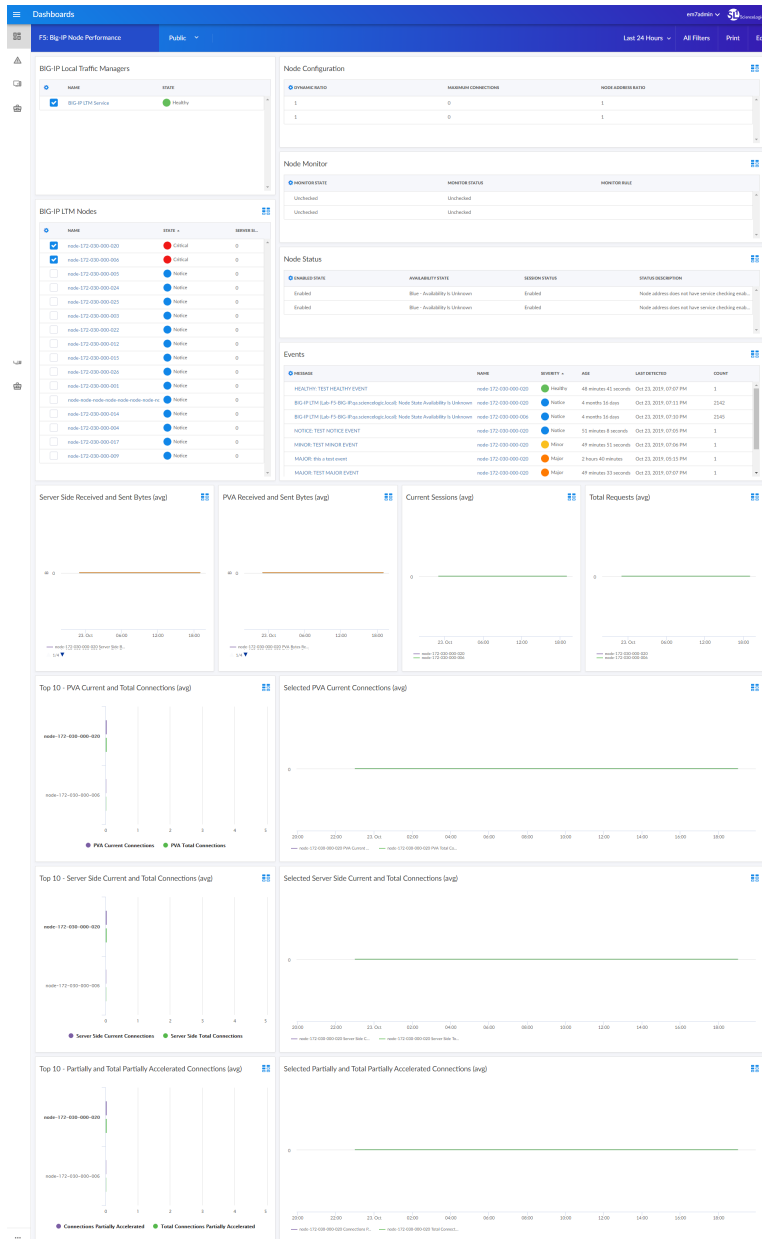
Dashboards

em7admin

F5: Big-IP Node Performance

Public

Last 24 Hours

All Filters

Print

BIG-IP Local Traffic Managers

| NAME | STATE |
|---|---|
| BIG-IP LTM Service | Healthy |

Node Configuration

| DYNAMIC RATIO | MAXIMUM CONNECTIONS | NODE ADDRESS RATIO |
|---|---|---|
| 1 | 0 | 1 |
| 1 | 0 | 1 |

Node Monitor

| MONITOR STATE | MONITOR STATUS | MONITOR RULE |
|---|---|---|
| Unchecked | Unchecked | |
| Unchecked | Unchecked | |

BIG-IP LTM Nodes

| NAME | STATE | SERVER SI... |
|---|---|---|
| node-172-030-000-020 | Critical | 0 |
| node-172-030-000-006 | Critical | 0 |
| node-172-030-000-005 | Notice | 0 |
| node-172-030-000-024 | Notice | 0 |
| node-172-030-000-025 | Notice | 0 |
| node-172-030-000-003 | Notice | 0 |
| node-172-030-000-022 | Notice | 0 |
| node-172-030-000-012 | Notice | 0 |
| node-172-030-000-015 | Notice | 0 |
| node-172-030-000-026 | Notice | 0 |
| node-172-030-000-001 | Notice | 0 |
| node-node-node-node-node-node-node-nc | Notice | 0 |
| node-172-030-000-014 | Notice | 0 |
| node-172-030-000-004 | Notice | 0 |
| node-172-030-000-017 | Notice | 0 |
| node-172-030-000-009 | Notice | 0 |

Node Status

| ENABLED STATE | AVAILABILITY STATE | SESSION STATUS | STATUS DESCRIPTION |
|---|---|---|---|
| Enabled | Blue - Availability Is Unknown | Enabled | Node address does not have service checking enab... |
| Enabled | Blue - Availability Is Unknown | Enabled | Node address does not have service checking enab... |

Events

| MESSAGE | NAME | SEVERITY | AGE | LAST DETECTED | COUNT |
|---|---|---|---|---|---|
| HEALTHY: TEST HEALTHY EVENT | node-172-030-000-020 | Healthy | 48 minutes 41 seconds | Oct 23, 2019, 07:07 PM | 1 |
| BIG-IP LTM (Lab-F5-BIG-IP.sp.sciencelogic.local): Node State Availability Is Unknown | node-172-030-000-020 | Notice | 4 months 16 days | Oct 23, 2019, 07:33 PM | 2542 |
| BIG-IP LTM (Lab-F5-BIG-IP.sp.sciencelogic.local): Node State Availability Is Unknown | node-172-030-000-006 | Notice | 4 months 16 days | Oct 23, 2019, 07:10 PM | 2545 |
| NOTICE: TEST NOTICE EVENT | node-172-030-000-020 | Notice | 51 minutes 8 seconds | Oct 23, 2019, 07:05 PM | 1 |
| MINOR: TEST MINOR EVENT | node-172-030-000-020 | Minor | 49 minutes 51 seconds | Oct 23, 2019, 07:06 PM | 1 |
| MAJOR: this a test event | node-172-030-000-020 | Major | 2 hours 40 minutes | Oct 23, 2019, 05:15 PM | 1 |
| MAJOR: TEST MAJOR EVENT | node-172-030-000-020 | Major | 49 minutes 33 seconds | Oct 23, 2019, 07:07 PM | 1 |

Server Side Received and Sent Bytes (avg)

0

23. Oct 06:00 12:00 18:00

node-172-030-000-020 Server Side B...

1/4

PVA Received and Sent Bytes (avg)

0

23. Oct 06:00 12:00 18:00

node-172-030-000-020 PVA Bytes Ru...

1/4

Current Sessions (avg)

0

22. Oct 06:00 12:00 18:00

node-172-030-000-020

node-172-030-000-006

Total Requests (avg)

0

22. Oct 06:00 12:00 18:00

node-172-030-000-020

node-172-030-000-006

Top 10 - PVA Current and Total Connections (avg)

node-172-030-000-020

node-172-030-000-006

0 1 2 3 4 5

PVA Current Connections PVA Total Connections

Selected PVA Current Connections (avg)

0

20:00 22:00 23. Oct 02:00 04:00 06:00 08:00 10:00 12:00 14:00 16:00 18:00

node-172-030-000-020 PVA Current... node-172-030-000-020 PVA Total Co...

Top 10 - Server Side Current and Total Connections (avg)

node-172-030-000-020

node-172-030-000-006

0 1 2 3 4 5

Server Side Current Connections Server Side Total Connections

Selected Server Side Current and Total Connections (avg)

0

20:00 22:00 23. Oct 02:00 04:00 06:00 08:00 10:00 12:00 14:00 16:00 18:00

node-172-030-000-020 Server Side C... node-172-030-000-020 Server Side To...

Top 10 - Partially and Total Partially Accelerated Connections (avg)

node-172-030-000-020

node-172-030-000-006

0 1 2 3 4 5

Connections Partially Accelerated Total Connections Partially Accelerated

Selected Partially and Total Partially Accelerated Connections (avg)

0

20:00 22:00 23. Oct 02:00 04:00 06:00 08:00 10:00 12:00 14:00 16:00 18:00

node-172-030-000-020 Connections P... node-172-030-000-020 Total Connect...